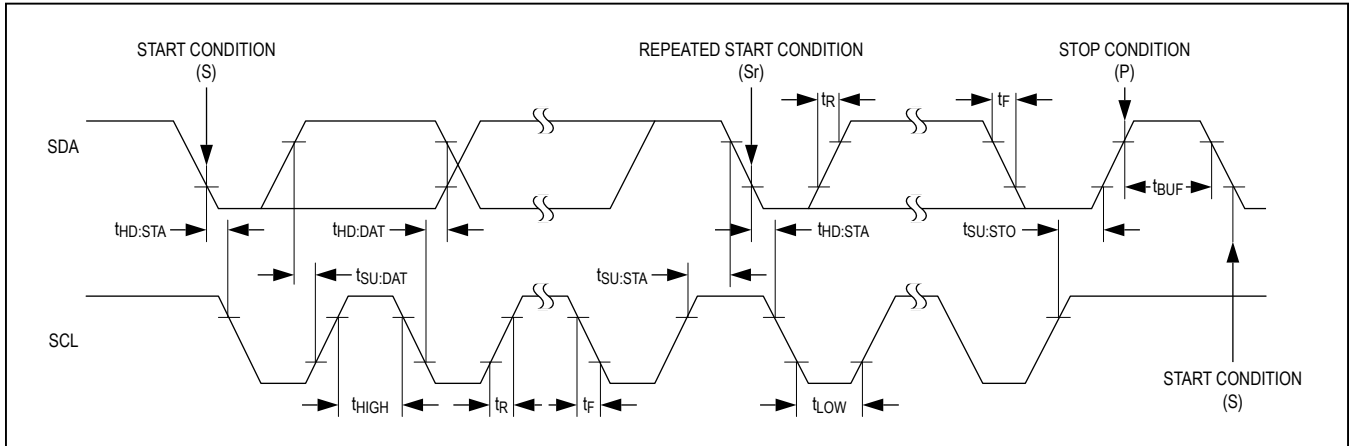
START CONDITION
(S)

REPEATED START CONDITION
(Sr)

STOP CONDITION
(P)

$t_R$

$t_F$

SDA

$t_{HD:STA}$

$t_{HD:DAT}$

$t_{HD:STA}$

$t_{SU:STO}$

$t_{BUF}$

$t_{SU:DAT}$

$t_{SU:STA}$

SCL

$t_{HIGH}$

$t_R$

$t_F$

$t_{LOW}$

START CONDITION
(S)